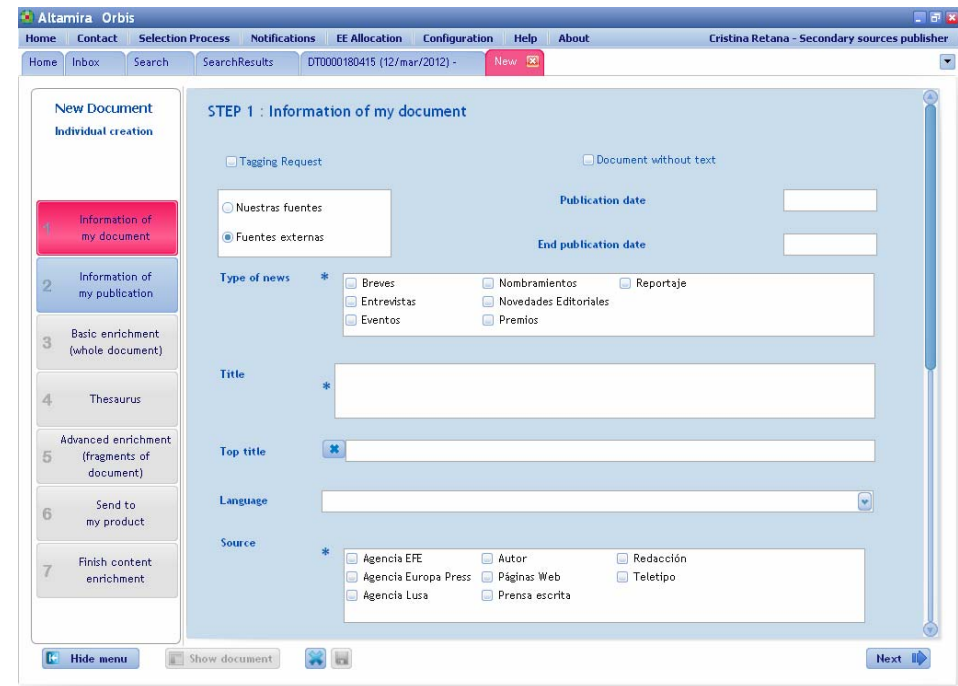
Altamira Orbis

Home | Contact | Selection Process | Notifications | EE Allocation | Configuration | Help | About | Cristina Retana - Secondary sources publisher

Home | Inbox | Search | SearchResults | DT0000180415 (12/mar/2012) - | New

New Document
Individual creation

1 Information of my document
2 Information of my publication
3 Basic enrichment (whole document)
4 Thesaurus
5 Advanced enrichment (fragments of document)
6 Send to my product
7 Finish content enrichment

STEP 1 : Information of my document

Tagging Request

Document without text

Nuestras fuentes

Fuentes externas

Publication date

End publication date

Type of news *

Breves
Nombramientos
Reportaje
Entrevistas
Novedades Editoriales
Eventos
Premios

Title *

Top title

Language

Source *

Agencia EFE
Autor
Redacción
Agencia Europa Press
Páginas Web
Teletipo
Agencia Lusa
Prensa escrita

Hide menu

Show document

Next